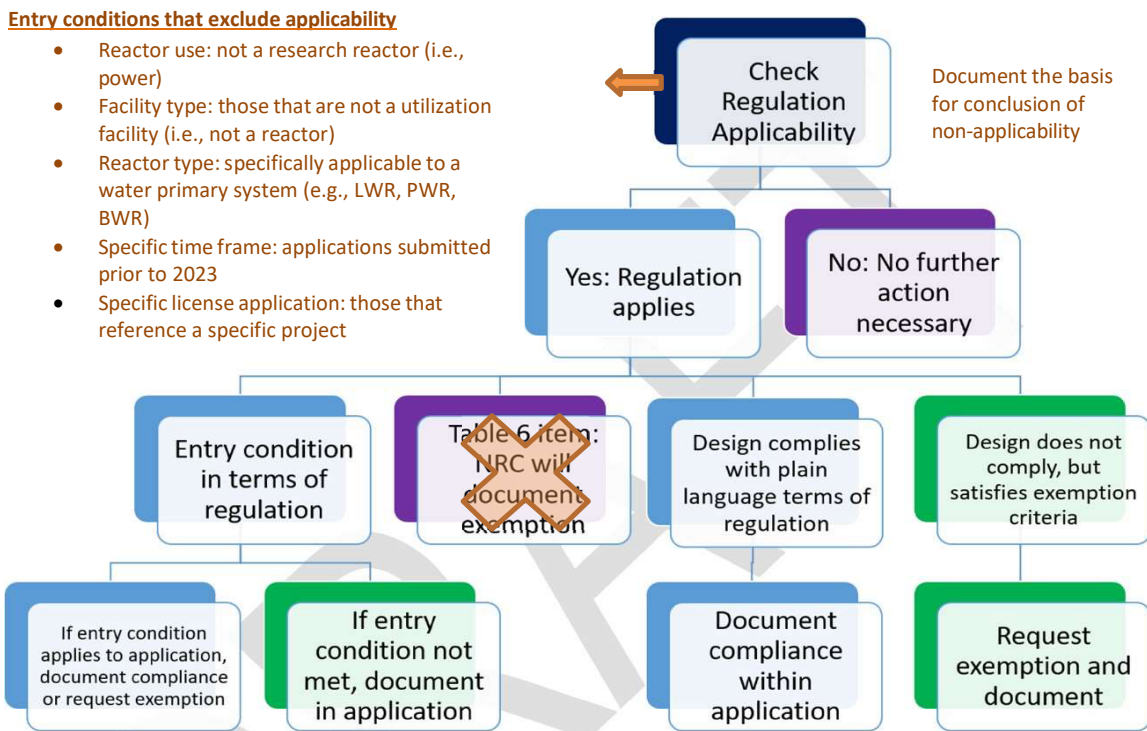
Entry conditions that exclude applicability

- Reactor use: not a research reactor (i.e., power)
- Facility type: those that are not a utilization facility (i.e., not a reactor)
- Reactor type: specifically applicable to a water primary system (e.g., LWR, PWR, BWR)
- Specific time frame: applications submitted prior to 2023
- Specific license application: those that reference a specific project

Check Regulation Applicability

Document the basis for conclusion of non-applicability

Yes: Regulation applies

No: No further action necessary

Entry condition in terms of regulation

Table 6 item: NRC will document exemption

Design complies with plain language terms of regulation

Design does not comply, but satisfies exemption criteria

If entry condition applies to application, document compliance or request exemption

If entry condition not met, document in application

Document compliance within application

Request exemption and document